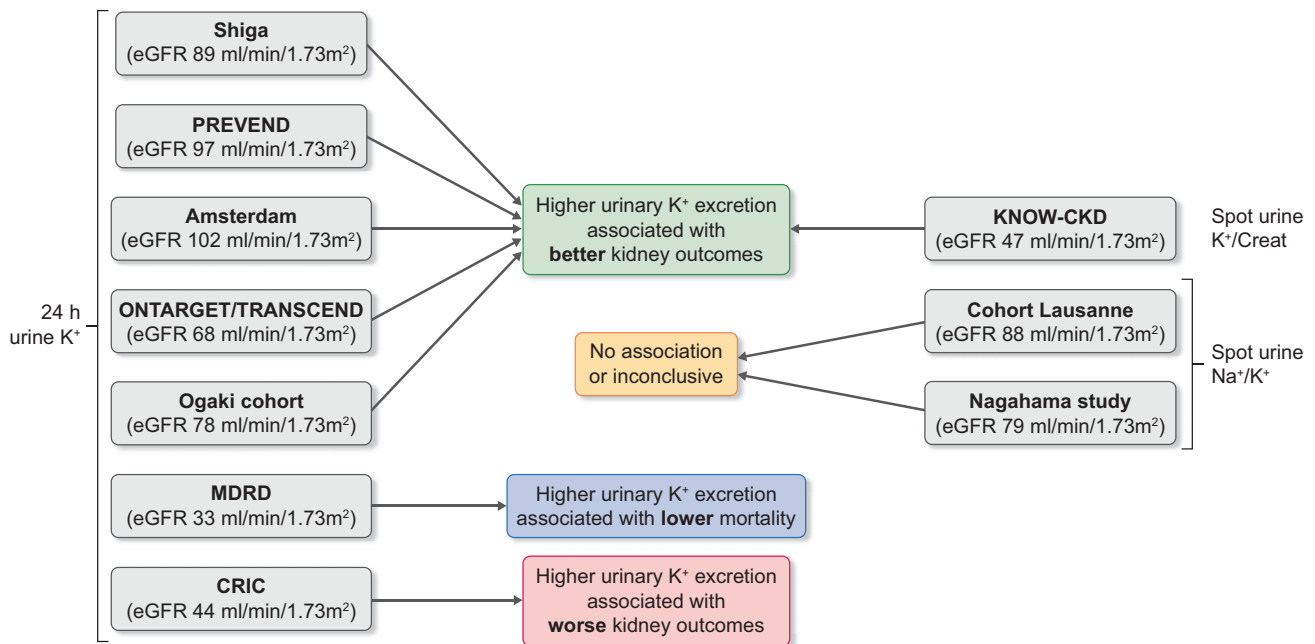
24 h urine $K^+$

**Shiga**
(eGFR 89 ml/min/1.73m$^2$)

**PREVEND**
(eGFR 97 ml/min/1.73m$^2$)

**Amsterdam**
(eGFR 102 ml/min/1.73m$^2$)

**ONTARGET/TRANSCEND**
(eGFR 68 ml/min/1.73m$^2$)

**Ogaki cohort**
(eGFR 78 ml/min/1.73m$^2$)

**MDRD**
(eGFR 33 ml/min/1.73m$^2$)

**CRIC**
(eGFR 44 ml/min/1.73m$^2$)

Higher urinary $K^+$ excretion associated with **better** kidney outcomes

No association or inconclusive

Higher urinary $K^+$ excretion associated with **lower** mortality

Higher urinary $K^+$ excretion associated with **worse** kidney outcomes

**KNOW-CKD**
(eGFR 47 ml/min/1.73m$^2$)

Spot urine $K^+$/Creat

**Cohort Lausanne**
(eGFR 88 ml/min/1.73m$^2$)

**Nagahama study**
(eGFR 79 ml/min/1.73m$^2$)

Spot urine $Na^+$/$K^+$